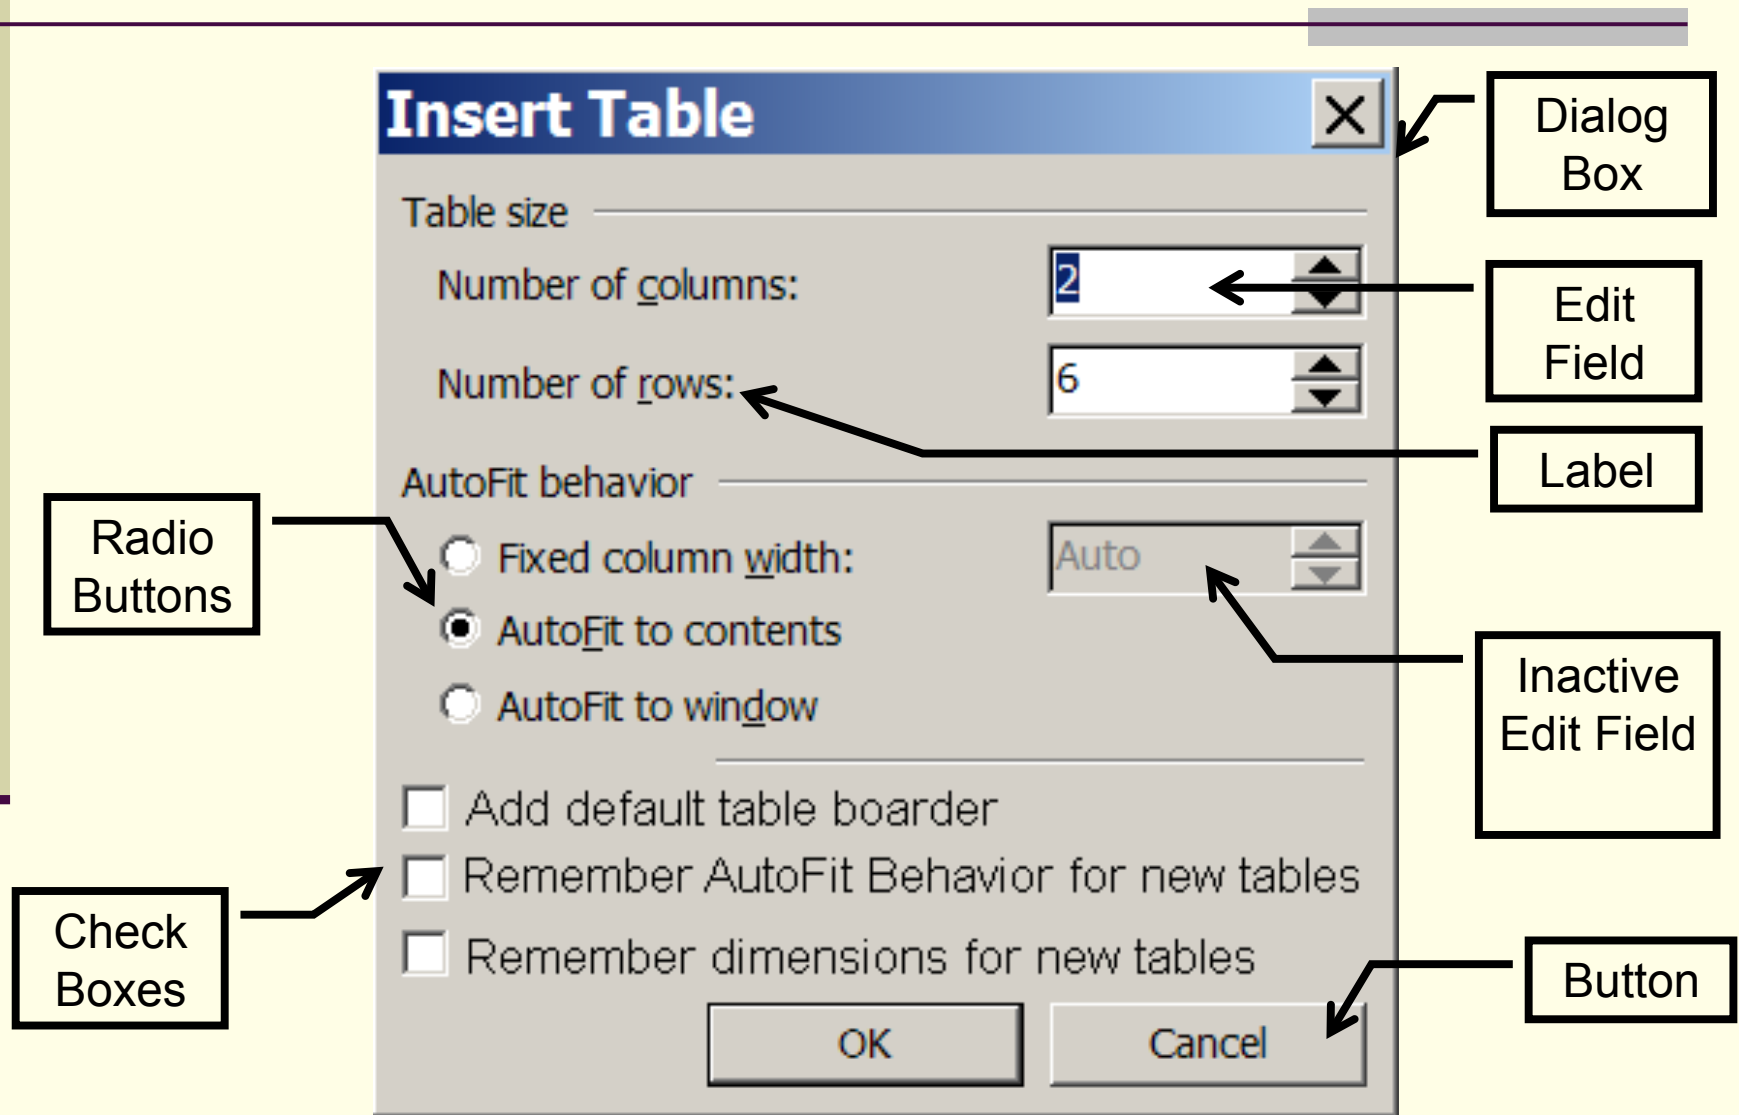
Insert Table

X

Dialog Box

Table size

Number of columns: 2

Edit Field

Number of rows: 6

Label

AutoFit behavior

Radio Buttons

Fixed column width: Auto

AutoFit to contents

AutoFit to window

Inactive Edit Field

Add default table boarder

Remember AutoFit Behavior for new tables

Remember dimensions for new tables

Check Boxes

OK

Cancel

Button